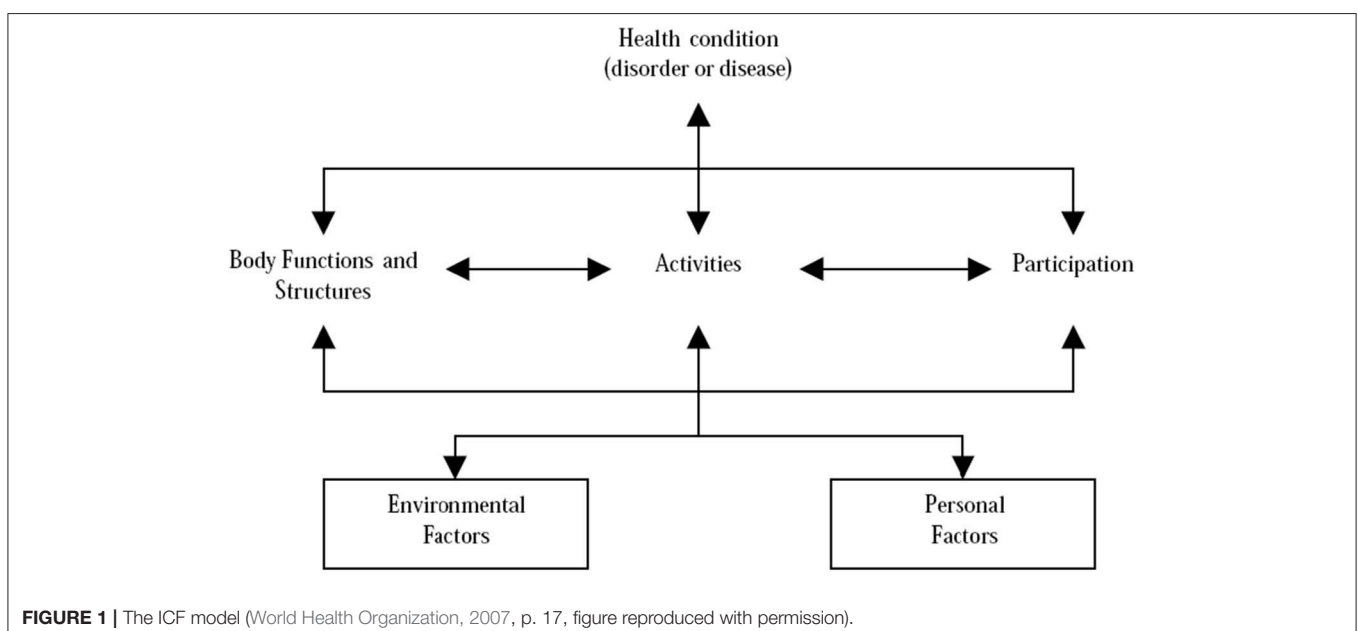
Health condition
(disorder or disease)

Body Functions and Structures

Activities

Participation

Environmental Factors

Personal Factors

FIGURE 1 | The ICF model (World Health Organization, 2007, p. 17, figure reproduced with permission).